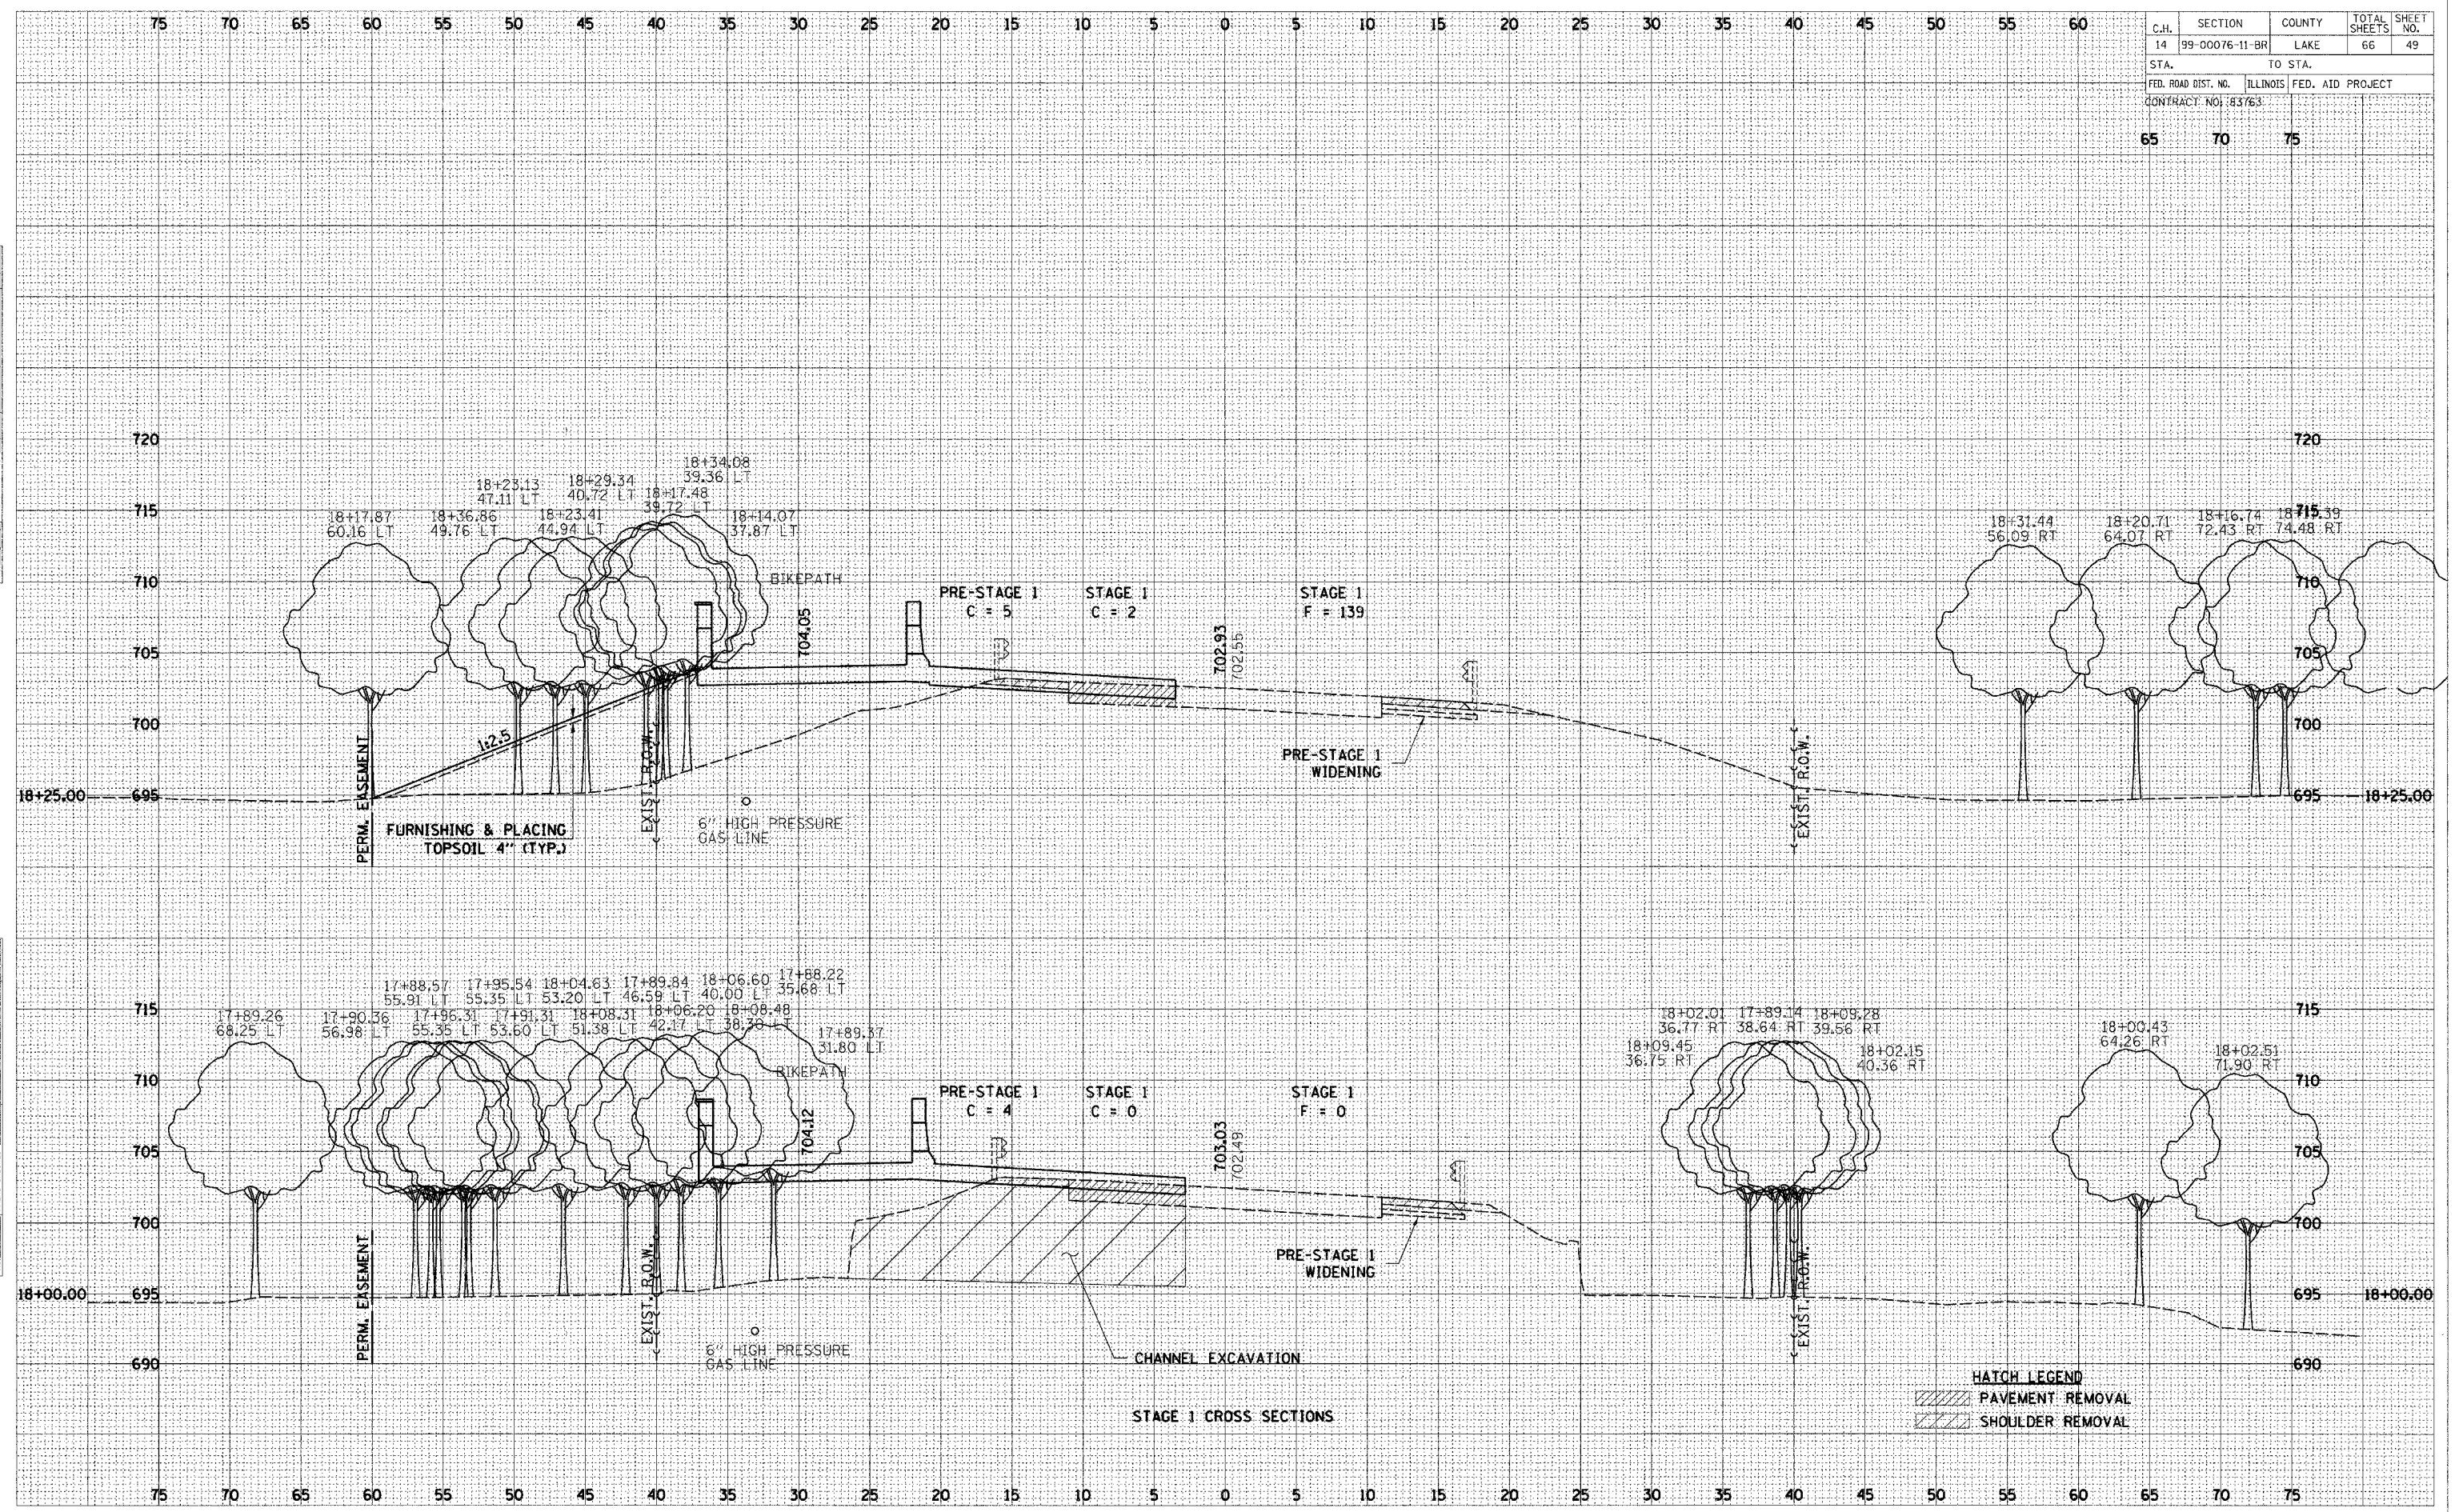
| C.H. | SECTION | COUNTY | TOTAL SHEETS | SHEET NO. |
|---|---|---|---|---|
| 14 | 99-00076-11-BR | LAKE | 66 | 49 |
| STA. | | TO STA. | | |
| FED. ROAD DIST. NO. | ILLINOIS | FED. AID PROJECT | | |

CONTRACT NO. 83763

75 70 65 60 55 50 45 40 35 30 25 20 15 10 5 0 5 10 15 20 25 30 35 40 45 50 55 60 65 70 75

720
715
710
705
700
695

18+34.08 39.36 LT
18+23.13 47.11 LT
18+29.34 40.72 LT
18+17.48 39.72 LT
18+17.87 60.16 LT
18+36.86 49.76 LT
18+23.41 44.94 LT
18+14.07 37.87 LT
18+31.44 56.09 RT
18+20.71 64.07 RT
18+16.74 72.43 RT
18+15.39 74.48 RT

BIKEPATH
704.05
PRE-STAGE 1 C = 5
STAGE 1 C = 2
STAGE 1 F = 139
702.93
702.55
1:2.5
PRE-STAGE 1 WIDENING
EXIST. R.O.W.
PERM. EASEMENT
FURNISHING & PLACING TOPSOIL 4" (TYP.)
6" HIGH PRESSURE GAS LINE
18+25.00

715
710
705
700
695
690

17+88.57 55.91 LT
17+95.54 55.35 LT
18+04.63 53.20 LT
17+89.84 46.59 LT
18+06.60 40.00 LT
17+88.22 35.68 LT
17+89.26 68.25 LT
17+90.36 56.98 LT
17+96.31 55.35 LT
17+91.31 53.60 LT
18+08.31 51.38 LT
18+06.20 42.17 LT
18+08.48 38.38 LT
17+89.37 31.80 LT
18+02.01 36.77 RT
17+89.14 38.64 RT
18+09.28 39.56 RT
18+09.45 36.75 RT
18+02.15 40.36 RT
18+00.43 64.26 RT
18+02.51 71.90 RT

BIKEPATH
704.12
PRE-STAGE 1 C = 4
STAGE 1 C = 0
STAGE 1 F = 0
703.03
702.49
PRE-STAGE 1 WIDENING
EXIST. R.O.W.
PERM. EASEMENT
6" HIGH PRESSURE GAS LINE
CHANNEL EXCAVATION
18+00.00

HATCH LEGEND
PAVEMENT REMOVAL
SHOULDER REMOVAL

STAGE 1 CROSS SECTIONS

75 70 65 60 55 50 45 40 35 30 25 20 15 10 5 0 5 10 15 20 25 30 35 40 45 50 55 60 65 70 75